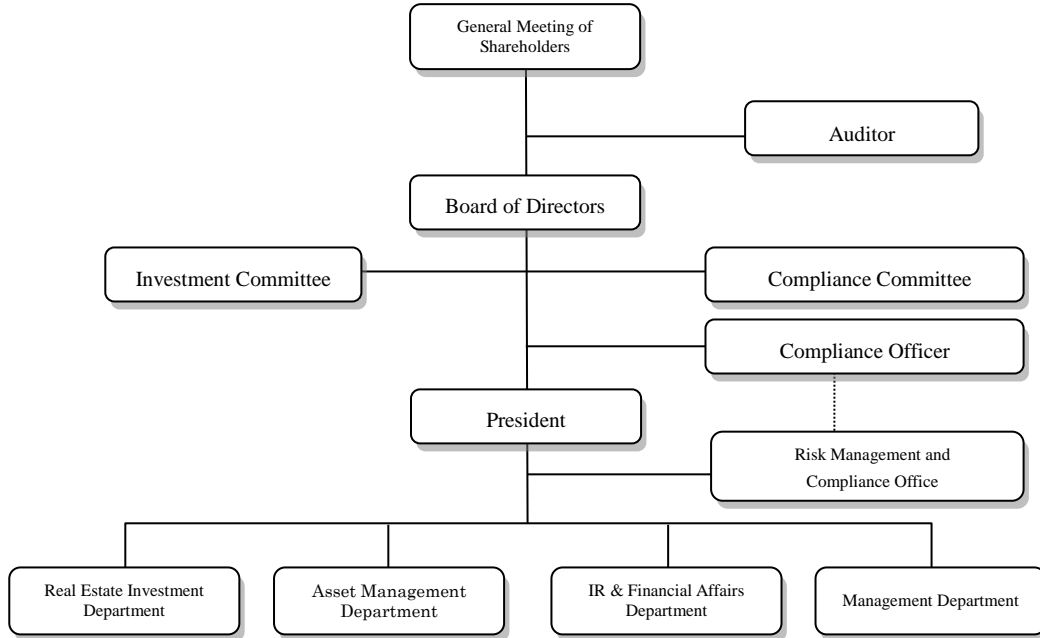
General Meeting of Shareholders

Auditor

Board of Directors

Investment Committee

Compliance Committee

Compliance Officer

President

Risk Management and Compliance Office

Real Estate Investment Department

Asset Management Department

IR & Financial Affairs Department

Management Department